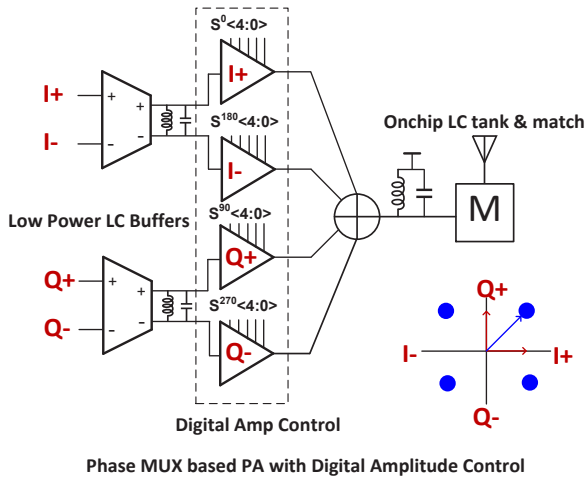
I+

I-

+

-

+

-

$S^0$<4:0>

I+

$S^{180}$<4:0>

I-

Onchip LC tank & match

M

Low Power LC Buffers

$S^{90}$<4:0>

Q+

Q+

+

-

+

-

Q-

$S^{270}$<4:0>

Q-

Q+

I-

I+

Q-

Digital Amp Control

Phase MUX based PA with Digital Amplitude Control